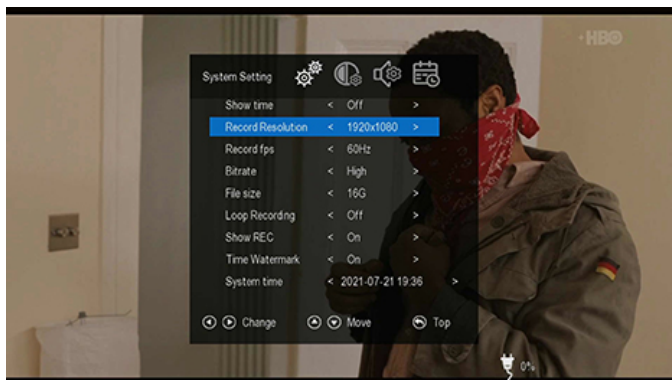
·HBO

System Setting

| | | | |
|---|---|---|---|
| Show time | < | Off | > |
| Record Resolution | < | 1920x1080 | > |
| Record fps | < | 60Hz | > |
| Bitrate | < | High | > |
| File size | < | 16G | > |
| Loop Recordng | < | Off | > |
| Show REC | < | On | > |
| Time Watermark | < | On | > |
| System time | < | 2021-07-21 19:36 | > |

Change Move Top

0%